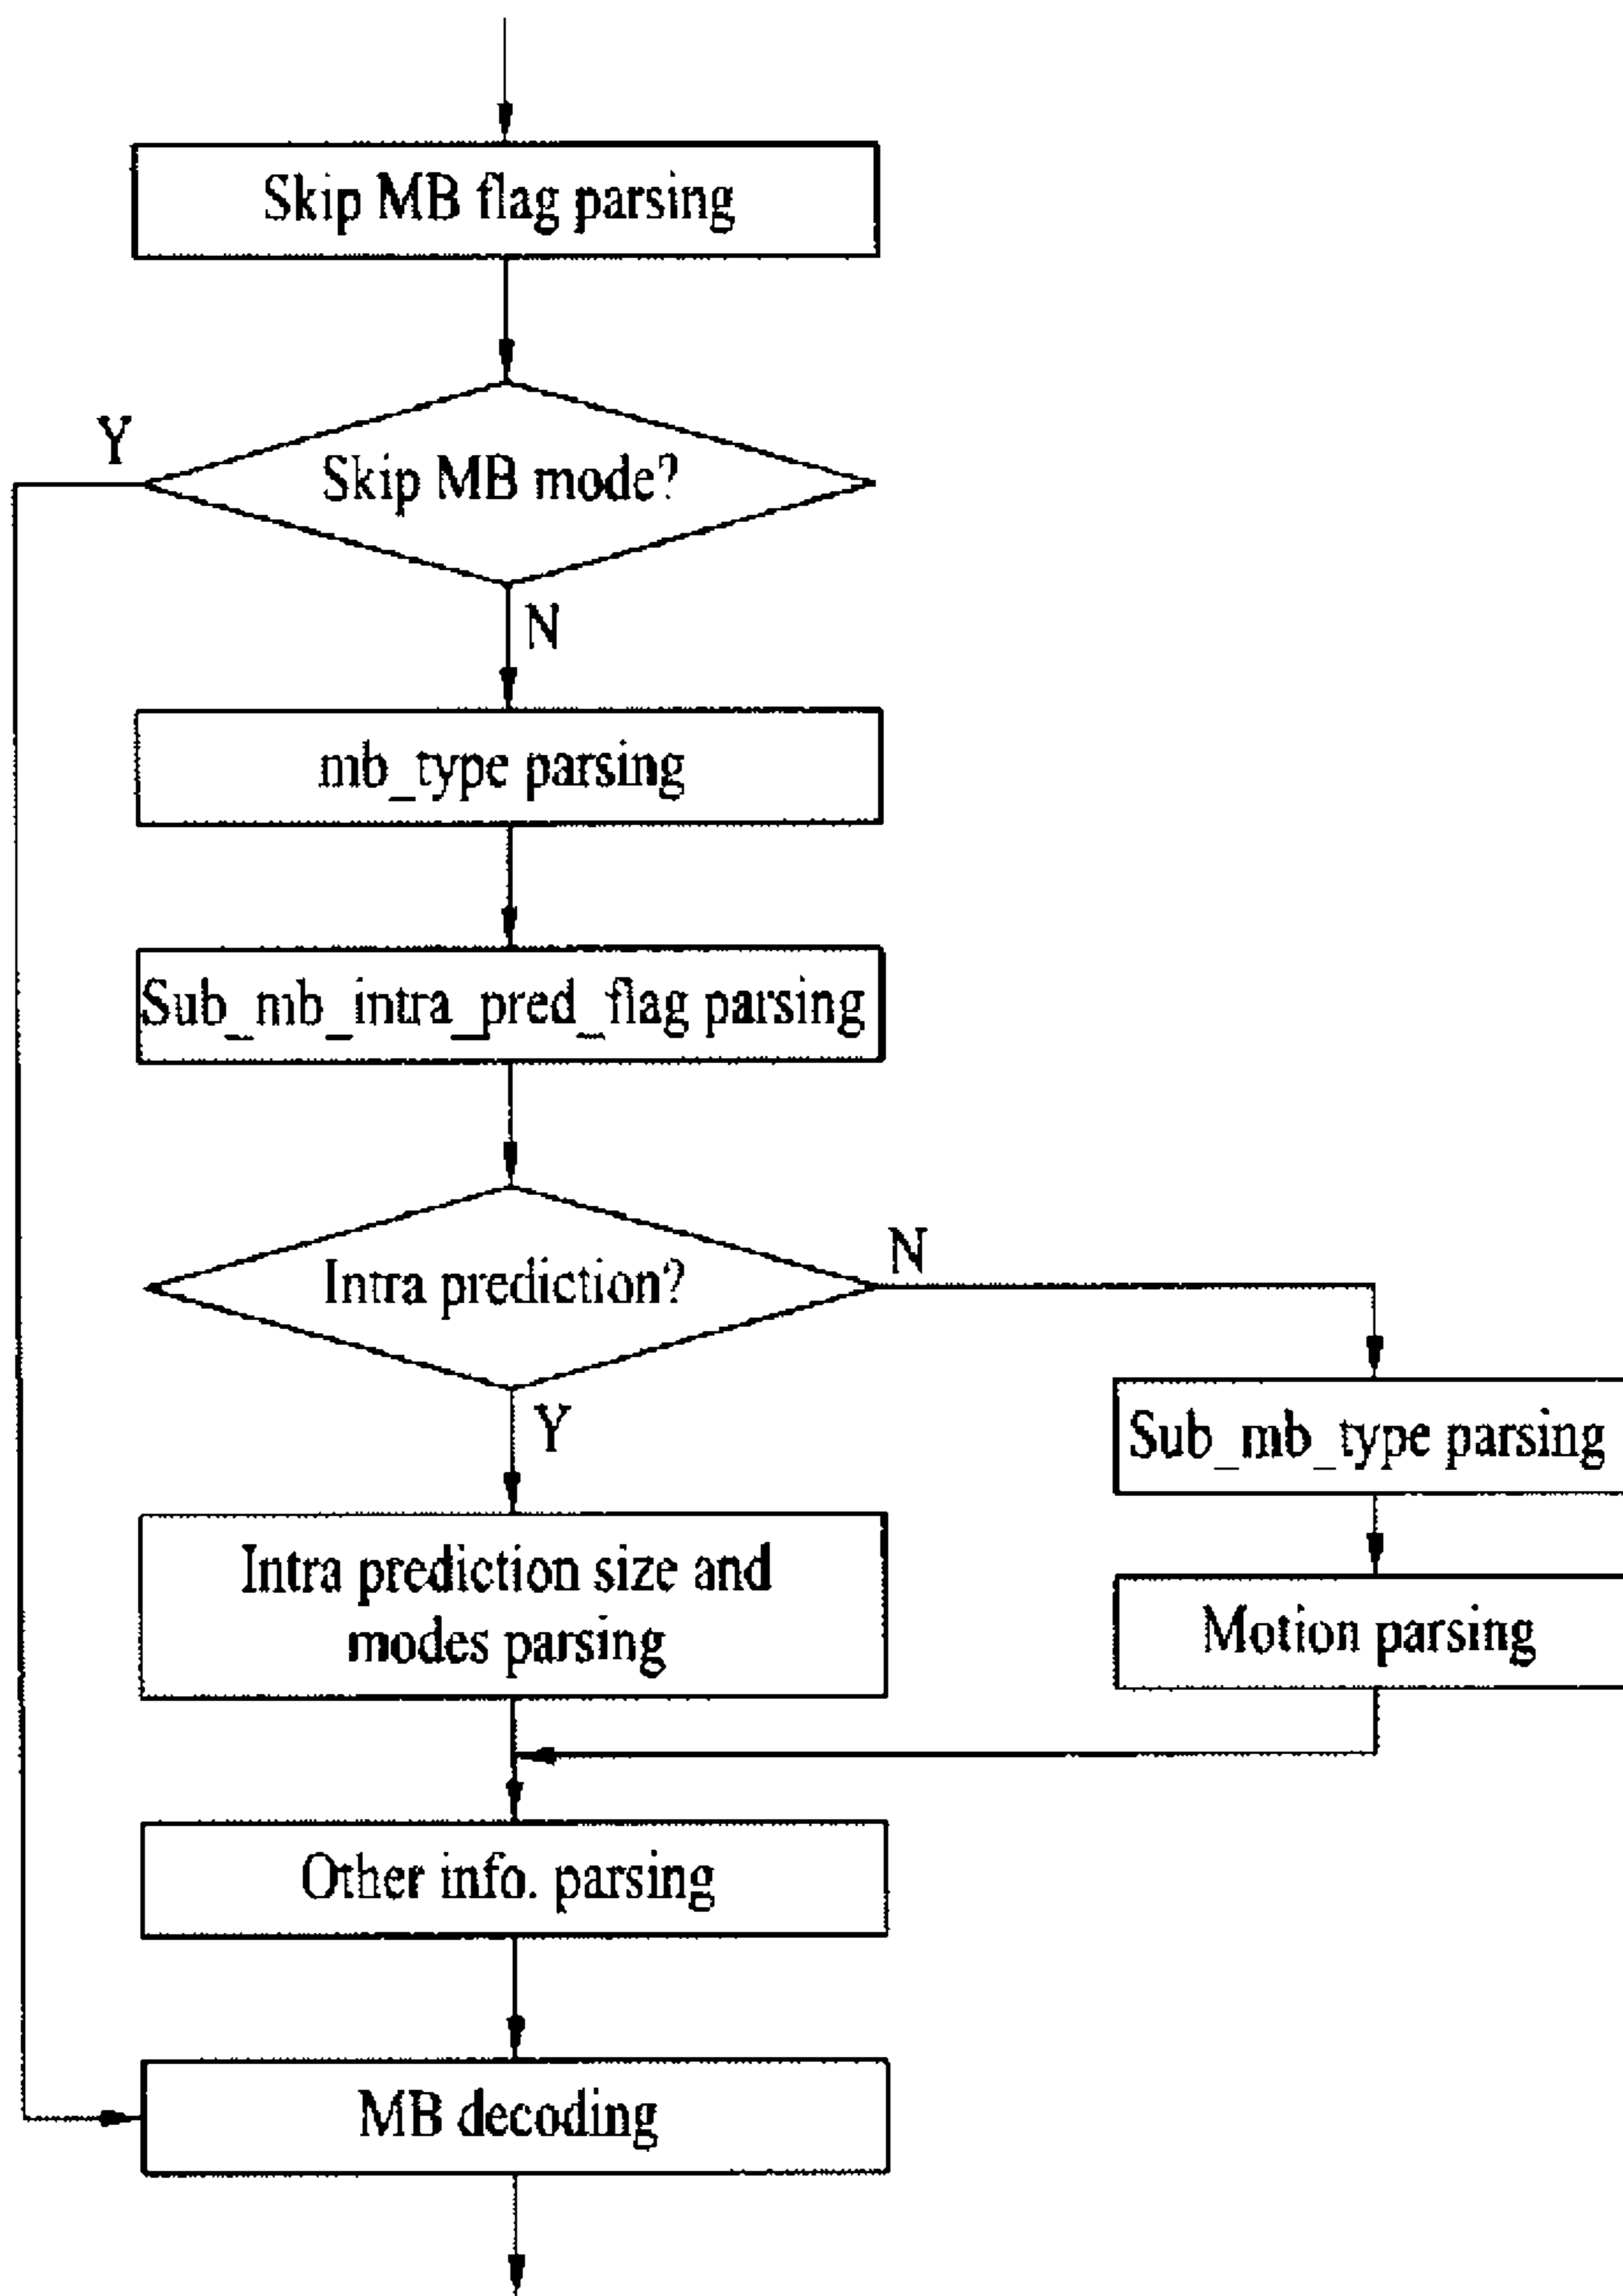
Skip MB flag parsing

Y

Skip MB mode?

N

mb_type parsing

Sub_mb_intra_pred_flag parsing

Intra prediction?

N

Y

Sub_mb_type parsing

Intra prediction size and modes parsing

Motion parsing

Other info. parsing

MB decoding